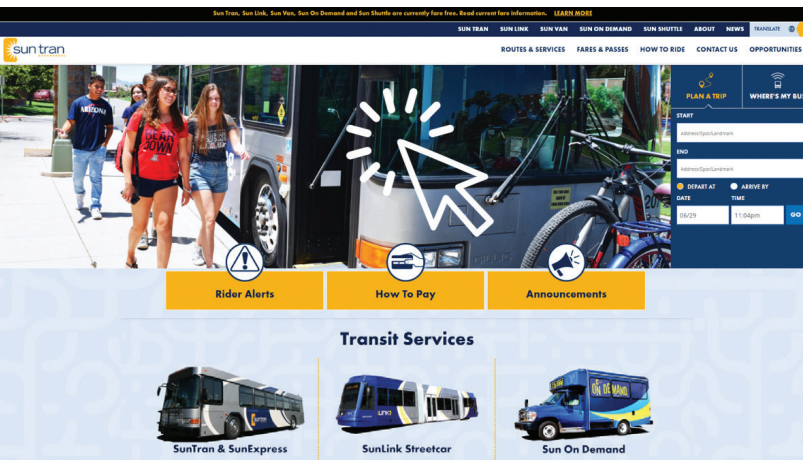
Sun Tran, Sun Link, Sun Van, Sun On Demand and Sun Shuttle are currently fare free. Read current fare information. LEARN MORE

SUN TRAN SUN LINK SUN VAN SUN ON DEMAND SUN SHUTTLE ABOUT NEWS TRANSLATE

sun tran

ROUTES & SERVICES FARES & PASSES HOW TO RIDE CONTACT US OPPORTUNITIES

ARIZONA

BEAR DOWN

PLAN A TRIP

WHERE'S MY BU

START

Address/Spot/Landmark

END

Address/Spot/Landmark

DEPART AT

ARRIVE BY

DATE

TIME

06/29

11:04pm

GO

Rider Alerts

How To Pay

Announcements

Transit Services

SunTran & SunExpress

SunLink Streetcar

Sun On Demand

ON DEMAND